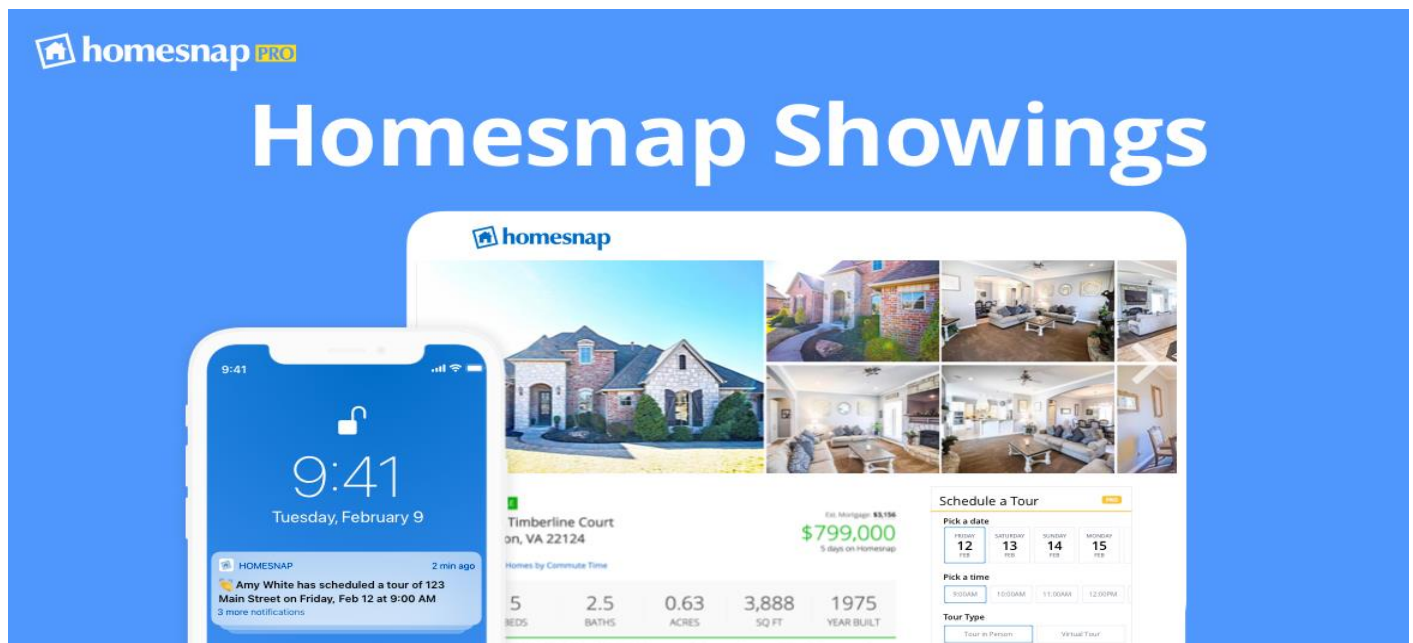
homesnap PRO

Homesnap Showings

homesnap

9:41

9:41

Tuesday, February 9

HOMESNAP 2 min ago

Amy White has scheduled a tour of 123 Main Street on Friday, Feb 12 at 9:00 AM

3 more notifications

Timberline Court

on, VA 22124

Est. Mortgage $3,156

$799,000

5 days on Homesnap

Homes by Commute Time

| 5 | 2.5 | 0.63 | 3,888 | 1975 |
|---|---|---|---|---|
| BEDS | BATHS | ACRES | SQ FT | YEAR BUILT |

Schedule a Tour PRO

Pick a date

FRIDAY 12 FEB

SATURDAY 13 FEB

SUNDAY 14 FEB

MONDAY 15 FEB

Pick a time

9:00AM 10:00AM 11:00AM 12:00PM

Tour Type

Tour in Person Virtual Tour